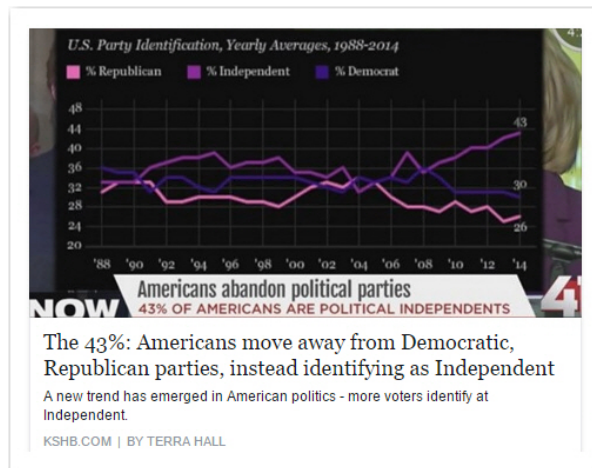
U.S. Party Identification, Yearly Averages, 1988-2014

% Republican % Independent % Democrat

48
44
40
36
32
28
24
20

43
30
26

'88 '90 '92 '94 '96 '98 '00 '02 '04 '06 '08 '10 '12 '14

NOW Americans abandon political parties
43% OF AMERICANS ARE POLITICAL INDEPENDENTS
41

The 43%: Americans move away from Democratic, Republican parties, instead identifying as Independent

A new trend has emerged in American politics - more voters identify at Independent.

KSHB.COM | BY TERRA HALL